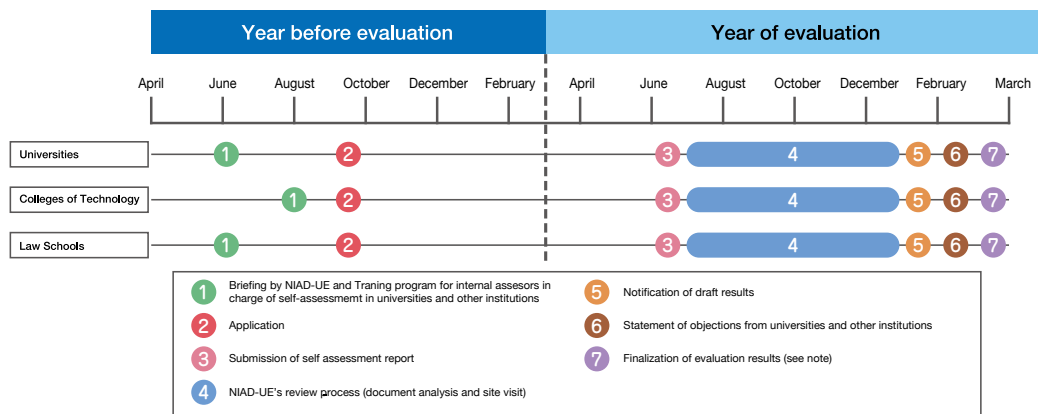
Year before evaluation

Year of evaluation

April June August October December February April June August October December February March

Universities 1 2 3 4 5 6 7

Colleges of Technology 1 2 3 4 5 6 7

Law Schools 1 2 3 4 5 6 7

1 Briefing by NIAD-UE and Traning program for internal assesors in charge of self-assessmemt in universities and other institutions

2 Application

3 Submission of self assessment report

4 NIAD-UE's review process (document analysis and site visit)

5 Notification of draft results

6 Statement of objections from universities and other institutions

7 Finalization of evaluation results (see note)